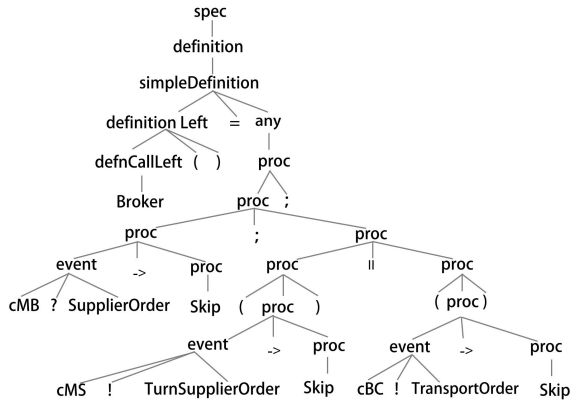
spec
definition
simpleDefinition
definition Left = any
defnCallLeft ( )
proc
Broker
proc ;
proc ; proc
event -> proc
proc || proc
cMB ? SupplierOrder Skip
( proc )
( proc )
event -> proc
event -> proc
cMS ! TurnSupplierOrder Skip
cBC ! TransportOrder Skip